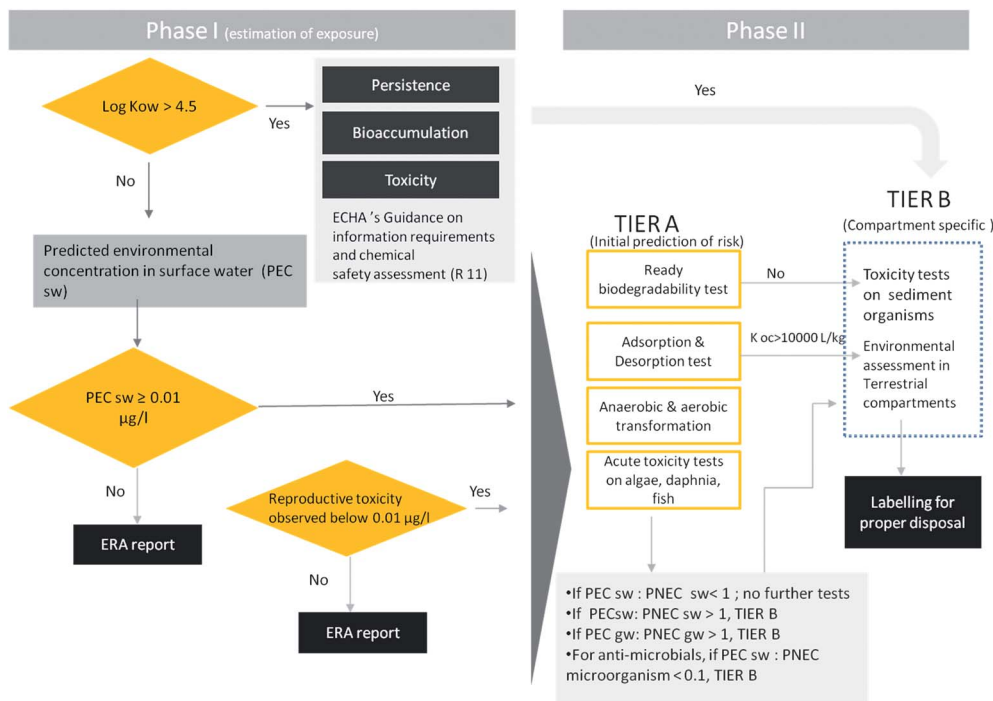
Phase I (estimation of exposure)

Phase II

Log Kow > 4.5

Yes

Persistence

Bioaccumulation

Toxicity

ECHA 's Guidance on information requirements and chemical safety assessment (R 11)

Yes

No

Predicted environmental concentration in surface water (PEC sw)

PEC sw ≥ 0.01 µg/l

Yes

No

ERA report

Reproductive toxicity observed below 0.01 µg/l

Yes

No

ERA report

TIER A
(Initial prediction of risk)

Ready biodegradability test

No

Adsorption & Desorption test

K oc>10000 L/kg

Anaerobic & aerobic transformation

Acute toxicity tests on algae, daphnia, fish

TIER B
(Compartment specific )

Toxicity tests on sediment organisms

Environmental assessment in Terrestrial compartments

Labelling for proper disposal

•If PEC sw : PNEC sw< 1 ; no further tests
•If PECsw: PNEC sw > 1, TIER B
•If PEC gw: PNEC gw > 1, TIER B
•For anti-microbials, if PEC sw : PNEC microorganism < 0.1, TIER B